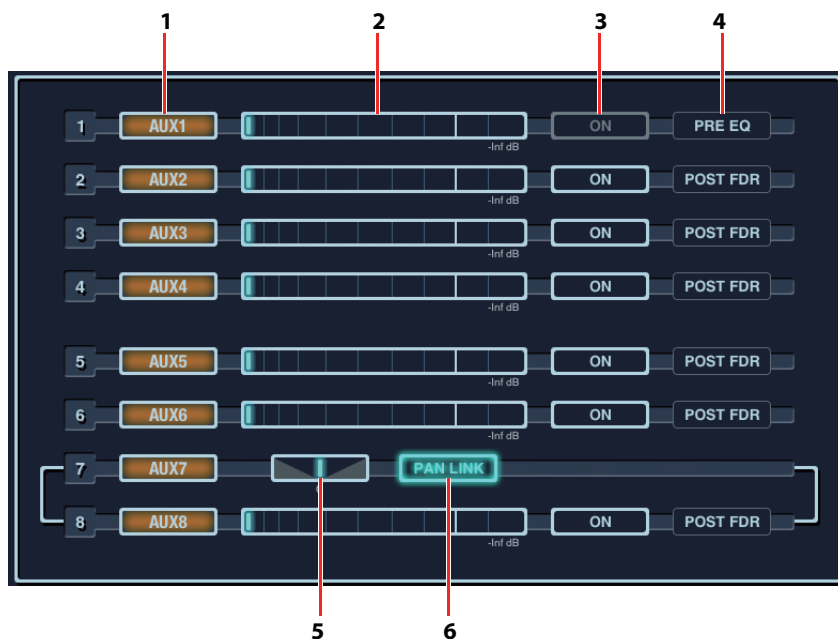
1
2
3
4

1 AUX1 -Inf dB ON PRE EQ
2 AUX2 -Inf dB ON POST FDR
3 AUX3 -Inf dB ON POST FDR
4 AUX4 -Inf dB ON POST FDR
5 AUX5 -Inf dB ON POST FDR
6 AUX6 -Inf dB ON POST FDR
7 AUX7 PAN LINK
8 AUX8 -Inf dB ON POST FDR

5
6